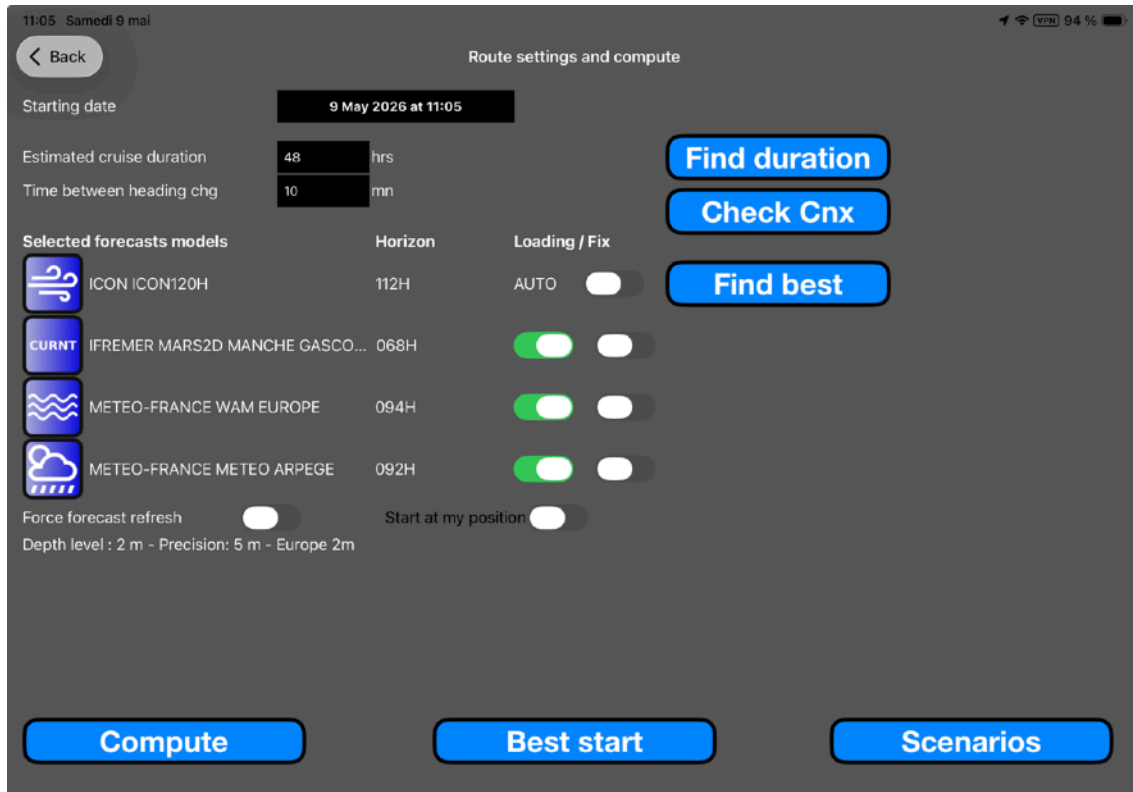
11:05 Samedi 9 mai

VPN 94 %

Back

Route settings and compute

Starting date

9 May 2026 at 11:05

Estimated cruise duration

48

hrs

Time between heading chg

10

mn

Find duration

Check Cnx

Selected forecasts models

Horizon

Loading / Fix

ICON ICON120H

112H

AUTO

Find best

CURNT

IFREMER MARS2D MANCHE GASCO...

068H

METEO-FRANCE WAM EUROPE

094H

METEO-FRANCE METEO ARPEGE

092H

Force forecast refresh

Start at my position

Depth level : 2 m - Precision: 5 m - Europe 2m

Compute

Best start

Scenarios